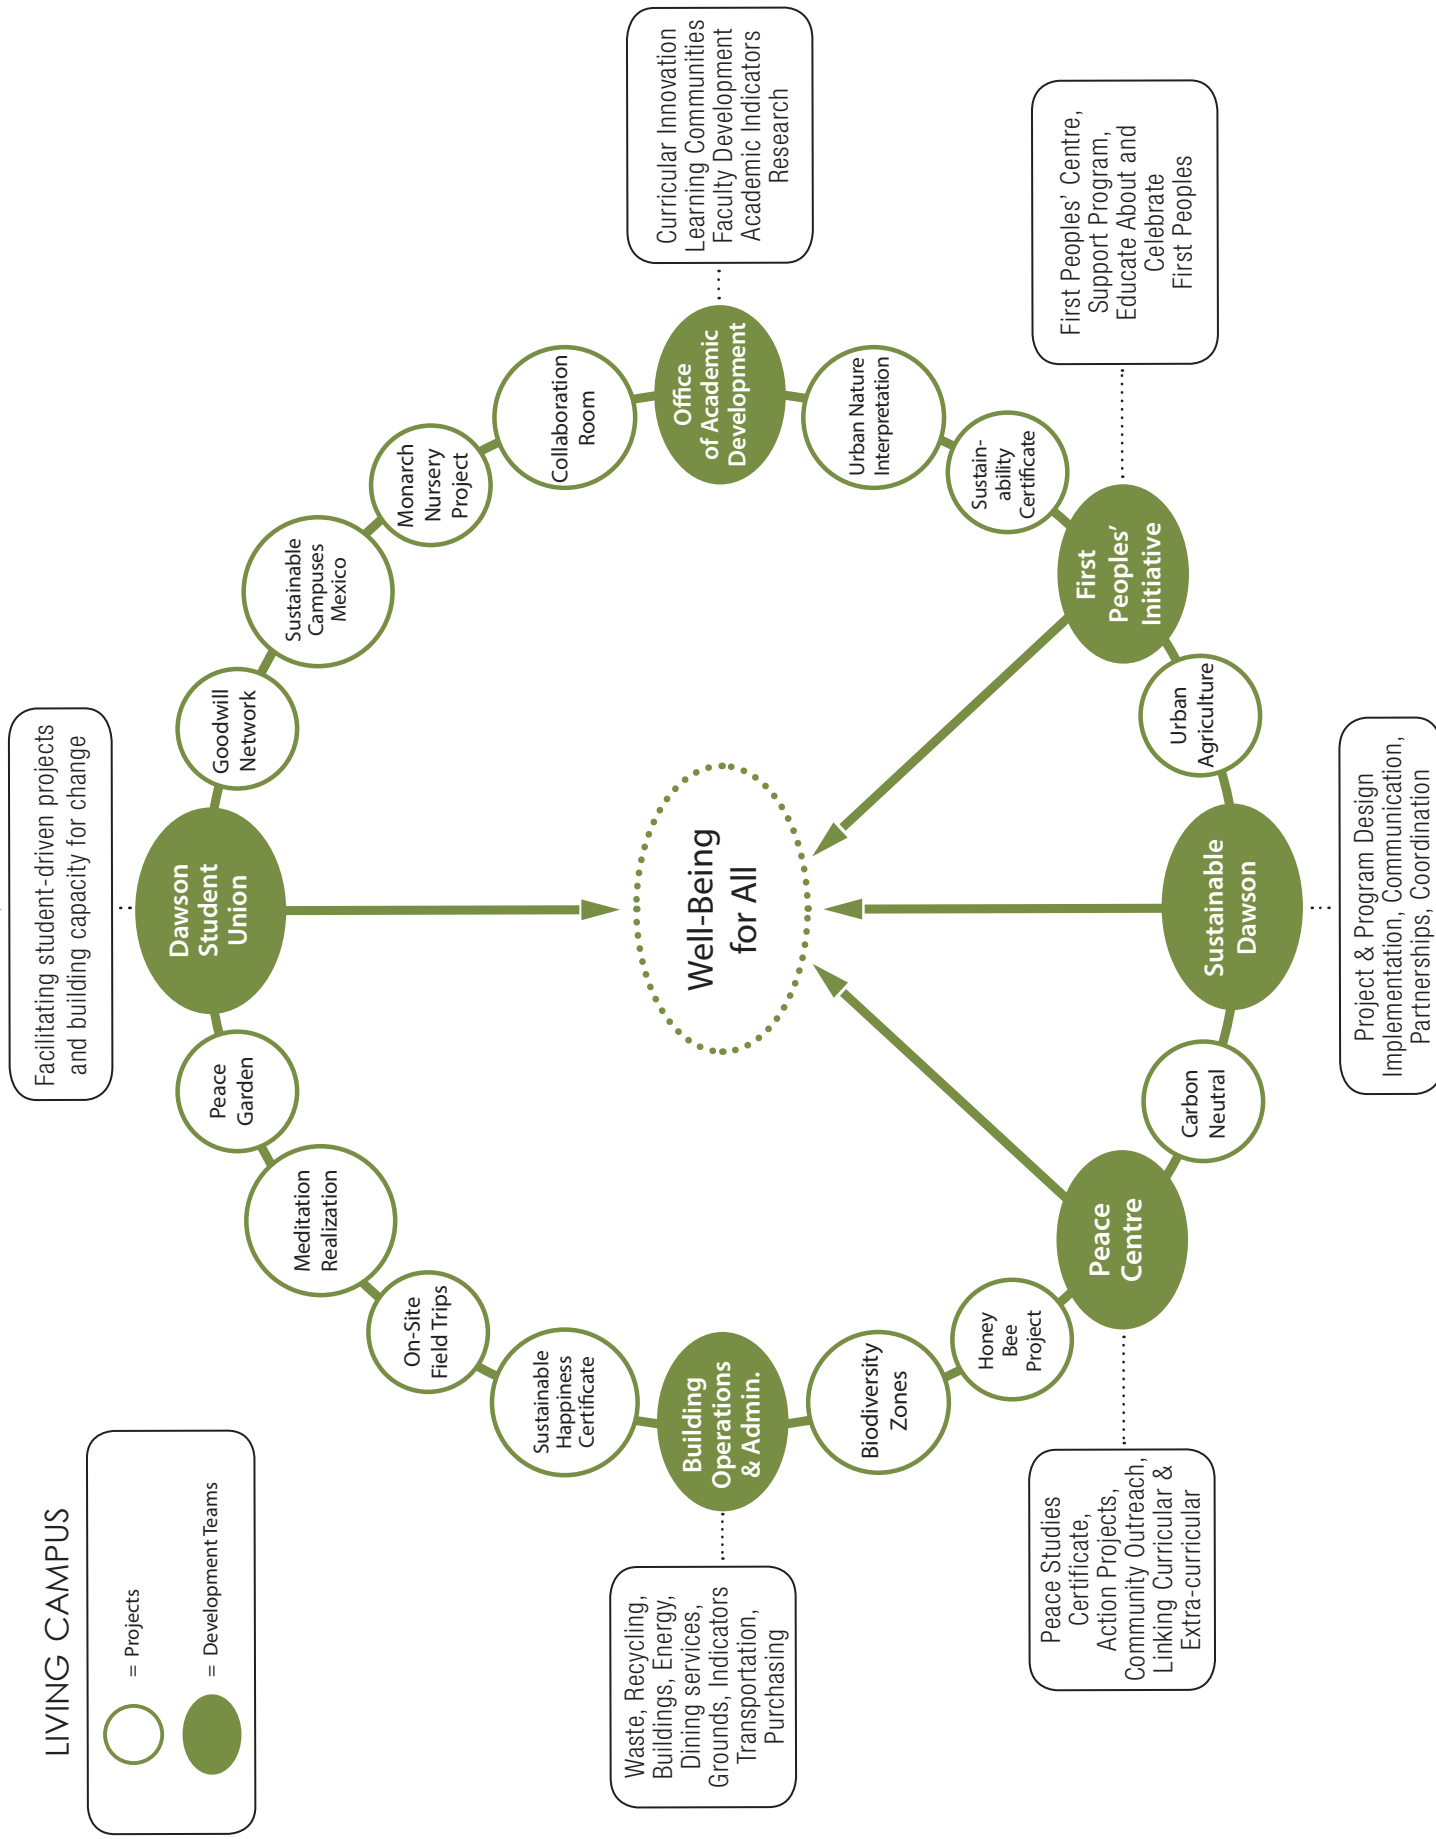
LIVING CAMPUS

= Projects

= Development Teams

Well-Being for All

Dawson Student Union

Facilitating student-driven projects and building capacity for change

Goodwill Network

Sustainable Campuses Mexico

Monarch Nursery Project

Collaboration Room

Office of Academic Development

Curricular Innovation
Learning Communities
Faculty Development
Academic Indicators
Research

Urban Nature Interpretation

Sustain-ability Certificate

First Peoples' Initiative

First Peoples' Centre, Support Program, Educate About and Celebrate First Peoples

Urban Agriculture

Sustainable Dawson

Project & Program Design Implementation, Communication, Partnerships, Coordination

Carbon Neutral

Peace Centre

Peace Studies Certificate, Action Projects, Community Outreach, Linking Curricular & Extra-curricular

Honey Bee Project

Biodiversity Zones

Building Operations & Admin.

Waste, Recycling, Buildings, Energy, Dining services, Grounds, Indicators Transportation, Purchasing

Sustainable Happiness Certificate

On-Site Field Trips

Meditation Realization

Peace Garden